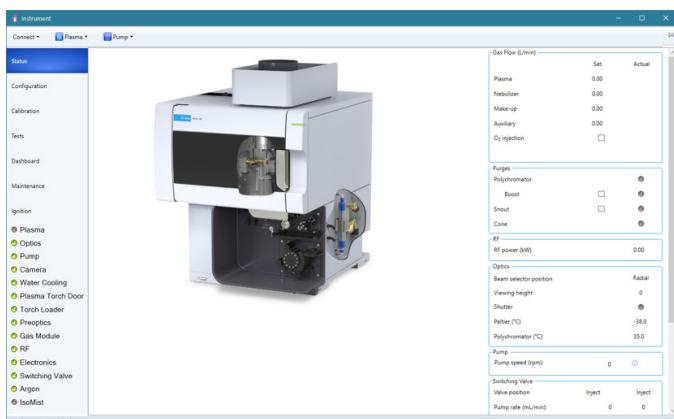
Instrument

Connect ▾ Plasma ▾ Pump ▾

Status
Configuration
Calibration
Tests
Dashboard
Maintenance
Ignition
Plasma
Optics
Pump
Camera
Water Cooling
Plasma Torch Door
Torch Loader
Preoptics
Gas Module
RF
Electronics
Switching Valve
Argon
IsoMist

Gas Flow (L/min)
| | Set | Actual |
|---|---|---|
| Plasma | 0.00 | |
| Nebulizer | 0.00 | |
| Make-up | 0.00 | |
| Auxiliary | 0.00 | |
| $O_2$ injection | | |

Purges
Polychromator
Boost
Snout
Cone

RF
RF power (kW) 0.00

Optics
Beam selector position Radial
Viewing height 0
Shutter
Peltier (°C) -38.0
Polychromator (°C) 35.0

Pump
Pump speed (rpm): 0

Switching Valve
Valve position Inject Inject
Pump rate (mL/min): 0 0